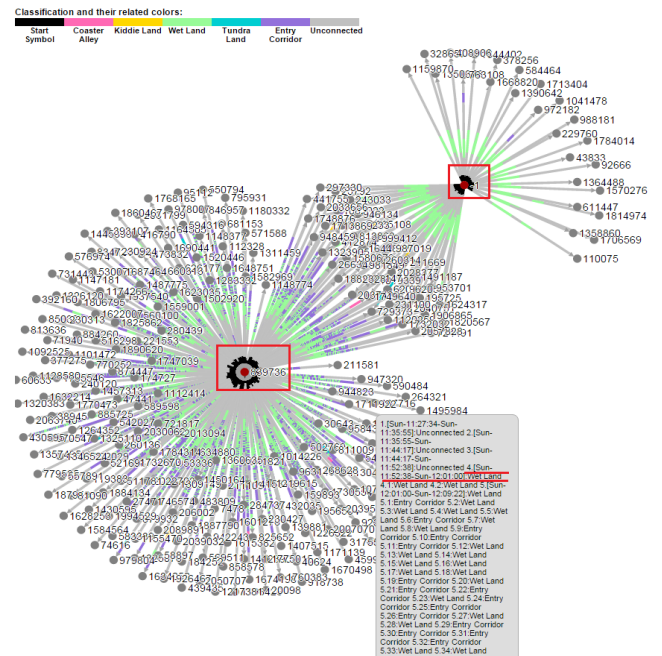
Classification and their related colors:

Start Symbol | Coaster Alley | Kiddie Land | Wet Land | Tundra Land | Entry Corridor | Unconnected

1159870
378256
584464
1668820
1713404
1390642
1041478
972182
988181
229760
1784014
43833
92666
1364488
1570276
611447
1814974
1358860
1705569
110075
550794
795931
1180332
1768165
1571588
112328
1311459
1148774
211581
947320
590484
264321
1495984
944823
1890620
1747039
1112414
1502920
1559001
280439
813636
1092525
1101472
60633
1320383
1632214
1884134
1584564
74616
1670498
1171139
1407515
1698378
1420098
1572431
1820567
1953701
1424317
1195725
1206865
1141187
1987019
1714669
1999412
1994588
297330
441735
1243033
1148751

1.[Sun-11:27:34-Sun-11:35:55]Unconnected 2.[Sun-11:35:55-Sun-11:44:17]Unconnected 3.[Sun-11:44:17-Sun-11:52:38]Unconnected 4.[Sun-11:52:38-Sun-12:01:00]Wet Land 4.1:Wet Land 4.2:Wet Land 5.[Sun-12:01:00-Sun-12:09:22]:Wet Land 5.1:Entry Corridor 5.2:Wet Land 5.3:Wet Land 5.4:Wet Land 5.5:Wet Land 5.6:Entry Corridor 5.7:Wet Land 5.8:Wet Land 5.9:Entry Corridor 5.10:Entry Corridor 5.11:Entry Corridor 5.12:Wet Land 5.13:Wet Land 5.14:Wet Land 5.15:Wet Land 5.16:Wet Land 5.17:Wet Land 5.18:Wet Land 5.19:Entry Corridor 5.20:Wet Land 5.21:Entry Corridor 5.22:Entry Corridor 5.23:Wet Land 5.24:Entry Corridor 5.25:Entry Corridor 5.26:Entry Corridor 5.27:Wet Land 5.28:Wet Land 5.29:Entry Corridor 5.30:Entry Corridor 5.31:Entry Corridor 5.32:Entry Corridor 5.33:Wet Land 5.34:Wet Land